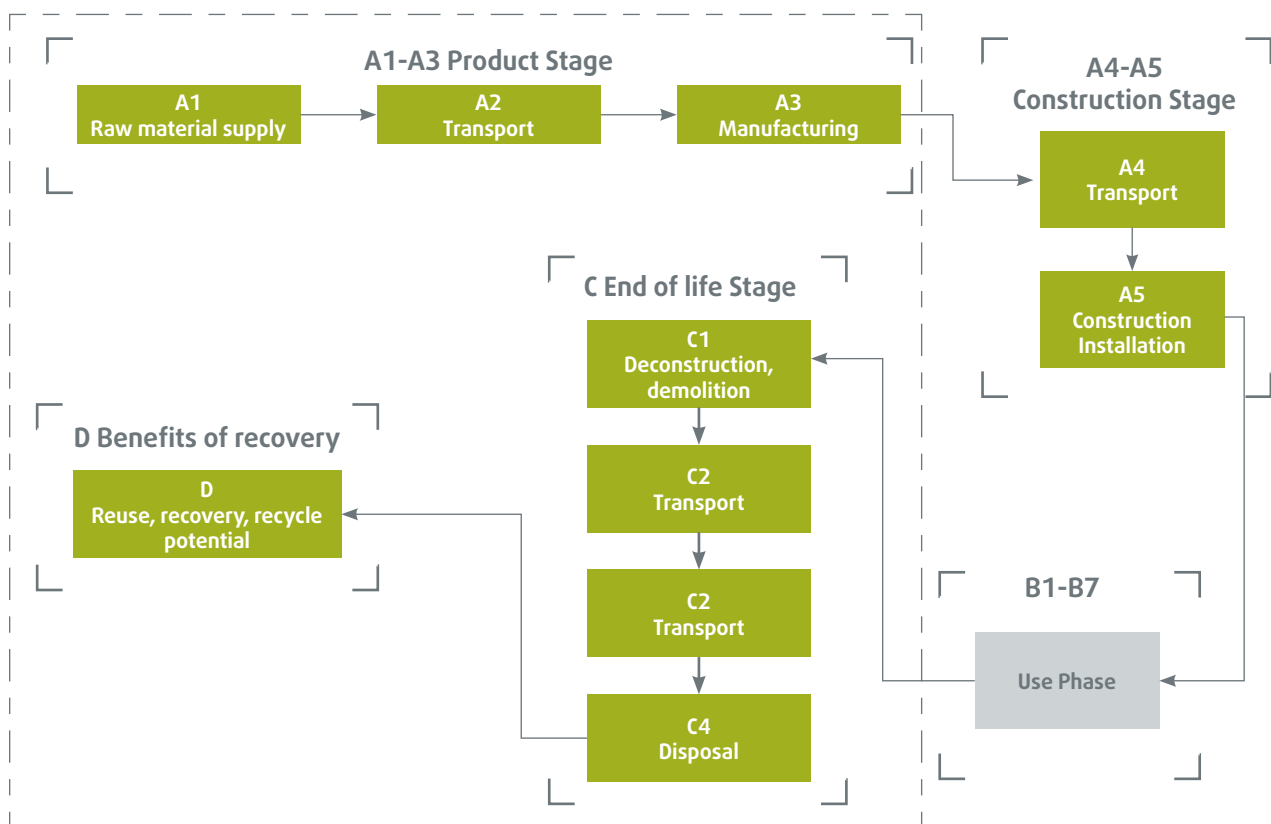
A1-A3 Product Stage

A1
Raw material supply

A2
Transport

A3
Manufacturing

A4-A5
Construction Stage

A4
Transport

A5
Construction Installation

C End of life Stage

C1
Deconstruction, demolition

C2
Transport

C2
Transport

C4
Disposal

D Benefits of recovery

D
Reuse, recovery, recycle potential

B1-B7

Use Phase